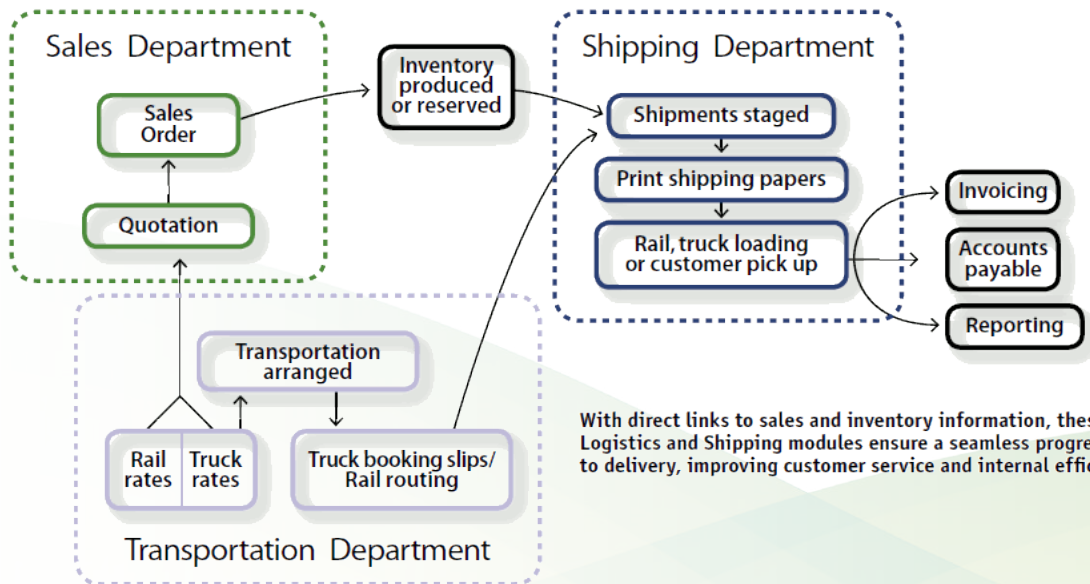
Sales Department

Sales Order

Quotation

Inventory produced or reserved

Shipping Department

Shipments staged

Print shipping papers

Rail, truck loading or customer pick up

Invoicing

Accounts payable

Reporting

Transportation arranged

Rail rates

Truck rates

Truck booking slips/ Rail routing

Transportation Department

With direct links to sales and inventory information, thes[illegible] Logistics and Shipping modules ensure a seamless progre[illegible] to delivery, improving customer service and internal effic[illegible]